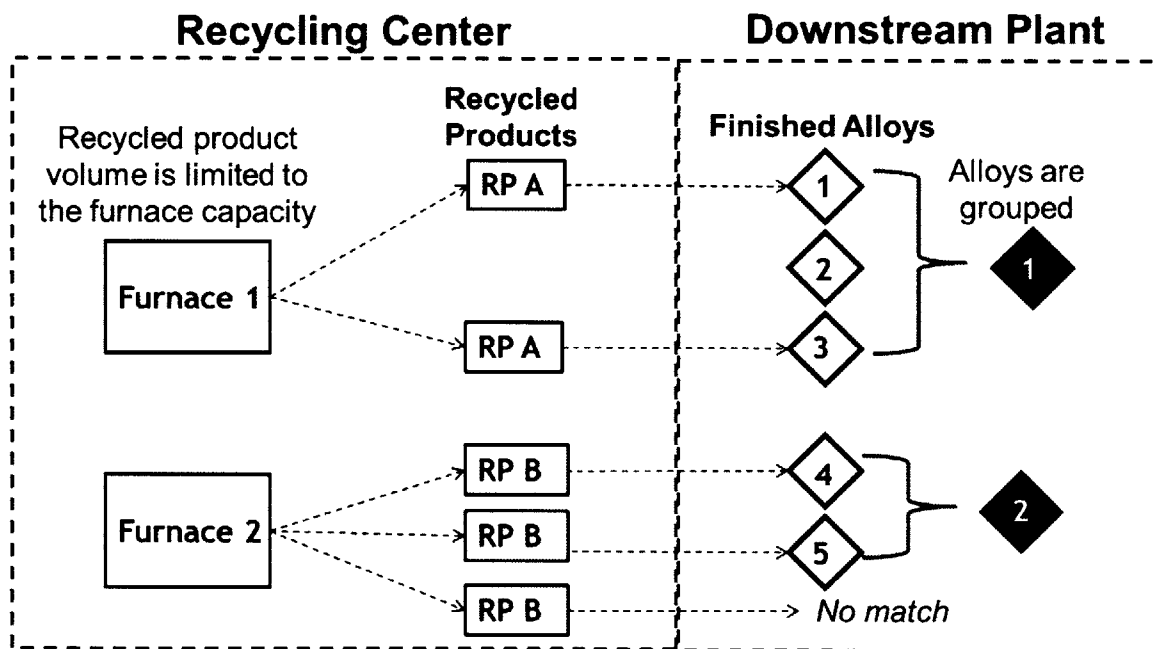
Recycling Center

Downstream Plant

Recycled product volume is limited to the furnace capacity

Recycled Products

Finished Alloys

Alloys are grouped

Furnace 1

RP A

RP A

1

2

3

1

Furnace 2

RP B

RP B

RP B

4

5

2

No match